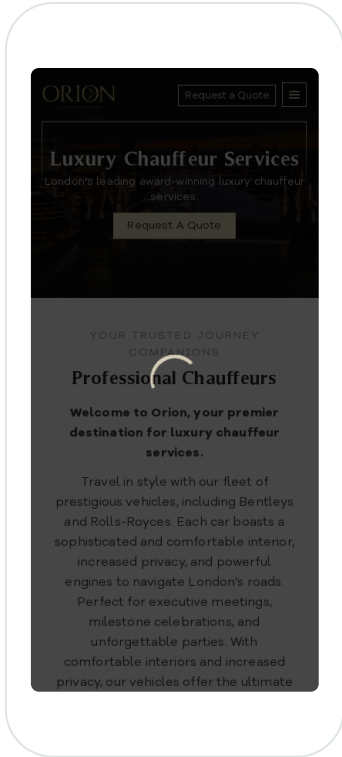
ORION

Request a Quote

Luxury Chauffeur Services

London's leading award-winning luxury chauffeur services.

Request A Quote

YOUR TRUSTED JOURNEY COMPANIONS

Professional Chauffeurs

Welcome to Orion, your premier destination for luxury chauffeur services.

Travel in style with our fleet of prestigious vehicles, including Bentleys and Rolls-Royces. Each car boasts a sophisticated and comfortable interior, increased privacy, and powerful engines to navigate London's roads. Perfect for executive meetings, milestone celebrations, and unforgettable parties. With comfortable interiors and increased privacy, our vehicles offer the ultimate